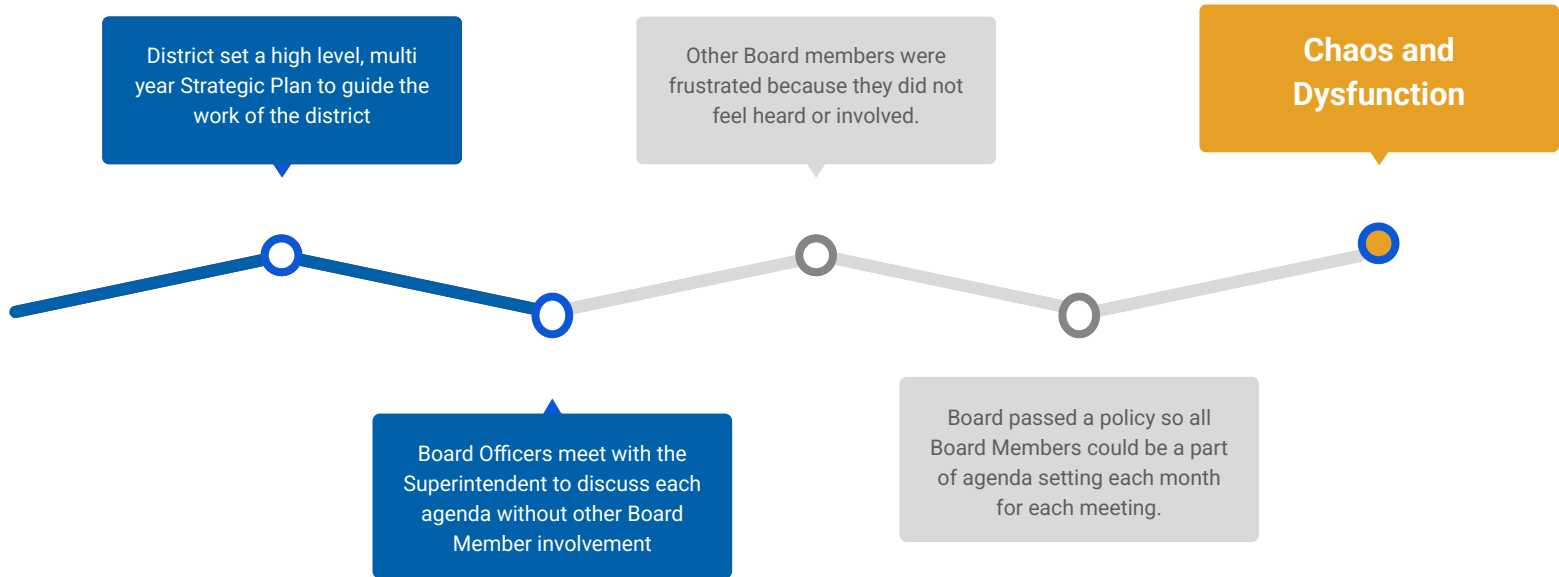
District set a high level, multi year Strategic Plan to guide the work of the district

Other Board members were frustrated because they did not feel heard or involved.

Chaos and Dysfunction

Board Officers meet with the Superintendent to discuss each agenda without other Board Member involvement

Board passed a policy so all Board Members could be a part of agenda setting each month for each meeting.